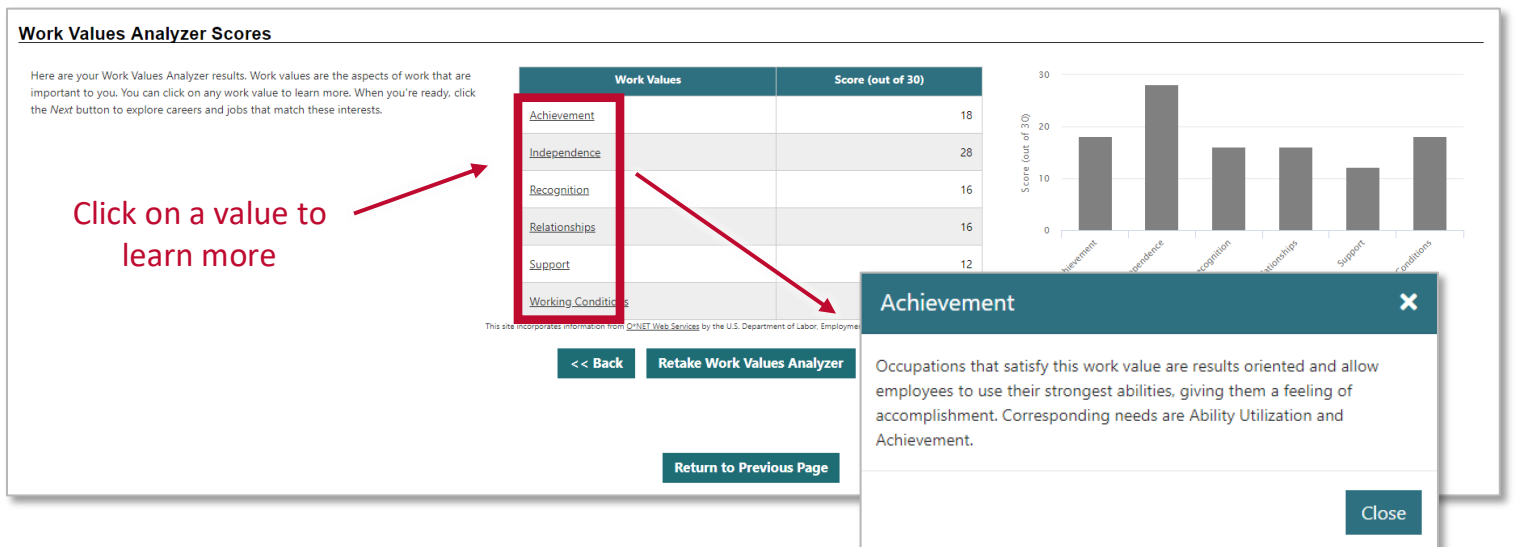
Work Values Analyzer Scores

Here are your Work Values Analyzer results. Work values are the aspects of work that are important to you. You can click on any work value to learn more. When you're ready, click the *Next* button to explore careers and jobs that match these interests.

| Work Values | Score (out of 30) |
|---|---|
| Achievement | 18 |
| Independence | 28 |
| Recognition | 16 |
| Relationships | 16 |
| Support | 12 |
| Working Conditions | |

Click on a value to learn more

30
20
10
0
Score (out of 30)
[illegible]chievement
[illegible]ependence
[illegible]ecognition
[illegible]elationships
Support
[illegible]Conditions

This site incorporates information from O*NET Web Services by the U.S. Department of Labor, Employment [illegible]

<< Back
Retake Work Values Analyzer

Return to Previous Page

Achievement

Occupations that satisfy this work value are results oriented and allow employees to use their strongest abilities, giving them a feeling of accomplishment. Corresponding needs are Ability Utilization and Achievement.

Close